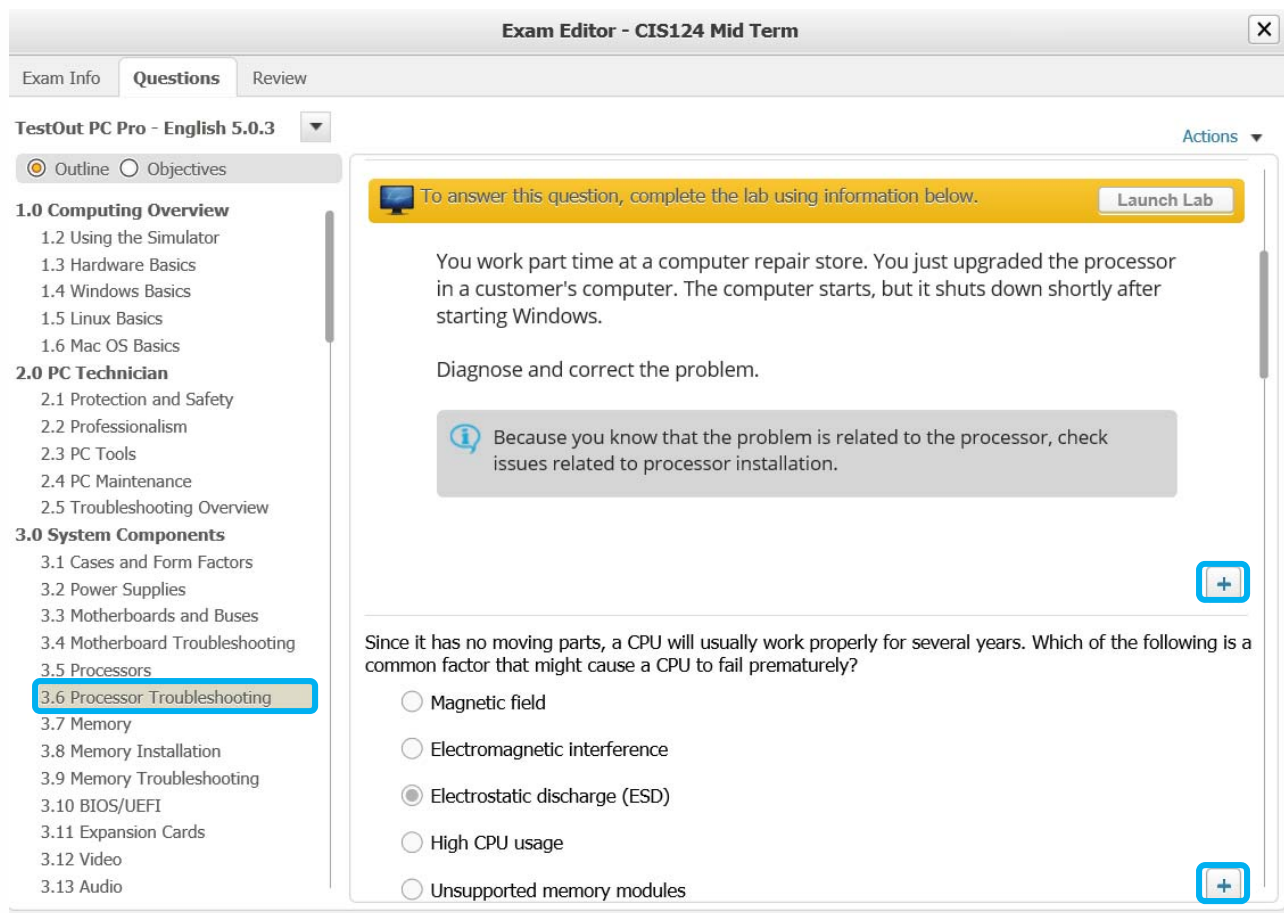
Exam Editor - CIS124 Mid Term

X

Exam Info | Questions | Review

TestOut PC Pro - English 5.0.3

Actions

Outline   Objectives

1.0 Computing Overview
1.2 Using the Simulator
1.3 Hardware Basics
1.4 Windows Basics
1.5 Linux Basics
1.6 Mac OS Basics
2.0 PC Technician
2.1 Protection and Safety
2.2 Professionalism
2.3 PC Tools
2.4 PC Maintenance
2.5 Troubleshooting Overview
3.0 System Components
3.1 Cases and Form Factors
3.2 Power Supplies
3.3 Motherboards and Buses
3.4 Motherboard Troubleshooting
3.5 Processors
3.6 Processor Troubleshooting
3.7 Memory
3.8 Memory Installation
3.9 Memory Troubleshooting
3.10 BIOS/UEFI
3.11 Expansion Cards
3.12 Video
3.13 Audio

To answer this question, complete the lab using information below.

Launch Lab

You work part time at a computer repair store. You just upgraded the processor in a customer's computer. The computer starts, but it shuts down shortly after starting Windows.

Diagnose and correct the problem.

Because you know that the problem is related to the processor, check issues related to processor installation.

+

Since it has no moving parts, a CPU will usually work properly for several years. Which of the following is a common factor that might cause a CPU to fail prematurely?

Magnetic field

Electromagnetic interference

Electrostatic discharge (ESD)

High CPU usage

Unsupported memory modules

+